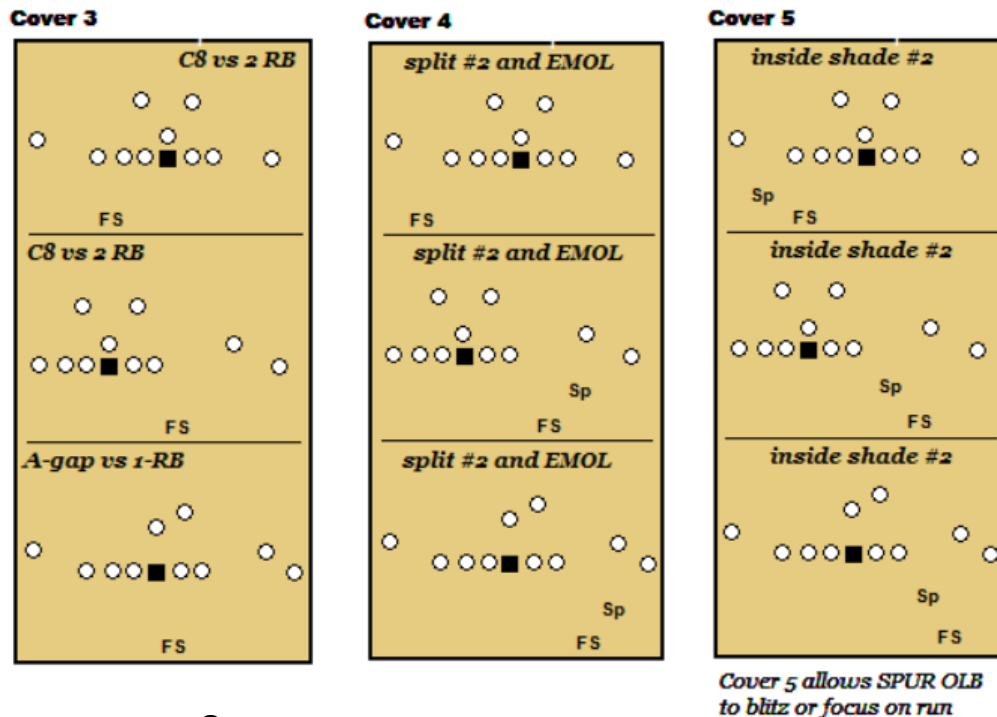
Cover 3

C8 vs 2 RB

FS

C8 vs 2 RB

FS

A-gap vs 1-RB

FS

Cover 4

split #2 and EMOL

FS

split #2 and EMOL

Sp

FS

split #2 and EMOL

Sp

FS

Cover 5

inside shade #2

Sp

FS

inside shade #2

Sp

FS

inside shade #2

Sp

FS

Cover 5 allows SPUR OLB to blitz or focus on run